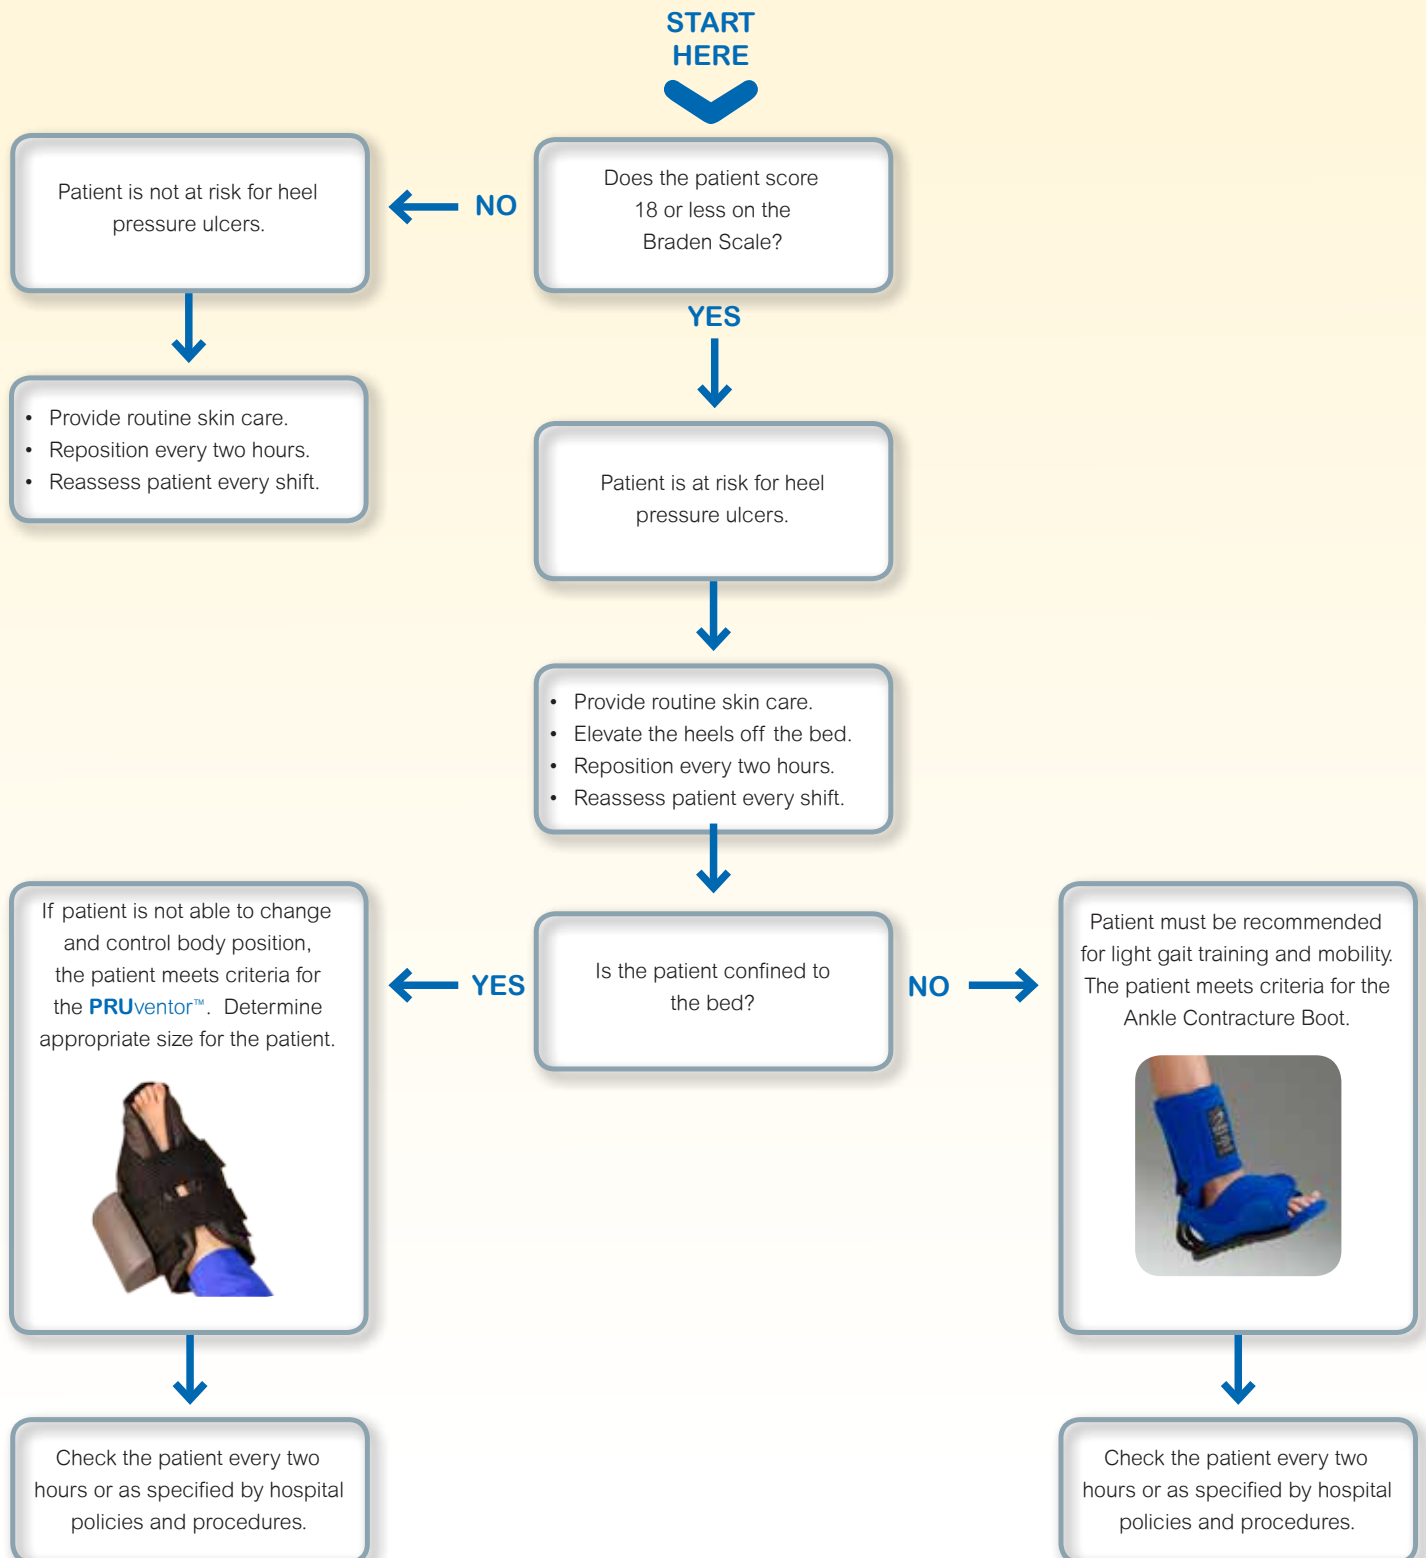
START HERE

Does the patient score 18 or less on the Braden Scale?

NO

Patient is not at risk for heel pressure ulcers.

- Provide routine skin care.
- Reposition every two hours.
- Reassess patient every shift.

YES

Patient is at risk for heel pressure ulcers.

- Provide routine skin care.
- Elevate the heels off the bed.
- Reposition every two hours.
- Reassess patient every shift.

Is the patient confined to the bed?

YES

If patient is not able to change and control body position, the patient meets criteria for the PRUventor™. Determine appropriate size for the patient.

Check the patient every two hours or as specified by hospital policies and procedures.

NO

Patient must be recommended for light gait training and mobility. The patient meets criteria for the Ankle Contracture Boot.

Check the patient every two hours or as specified by hospital policies and procedures.